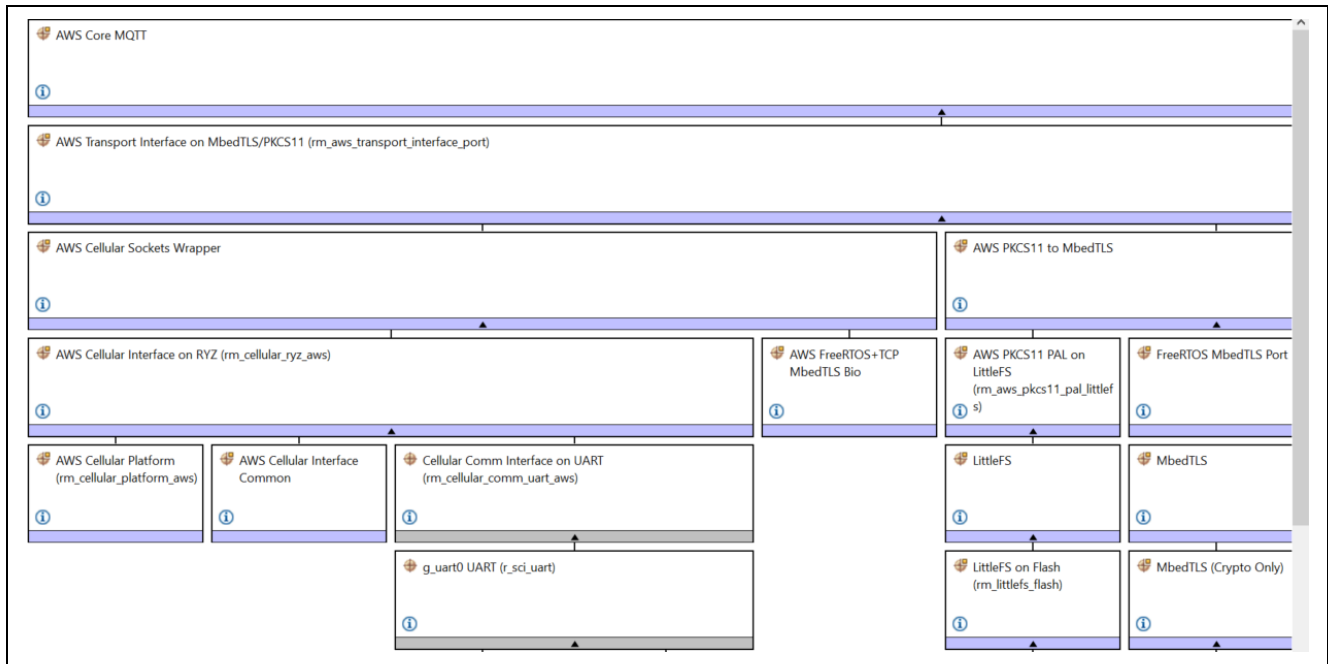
AWS Core MQTT

AWS Transport Interface on MbedTLS/PKCS11 (rm_aws_transport_interface_port)

AWS Cellular Sockets Wrapper

AWS PKCS11 to MbedTLS

AWS Cellular Interface on RYZ (rm_cellular_ryz_aws)

AWS FreeRTOS+TCP MbedTLS Bio

AWS PKCS11 PAL on LittleFS (rm_aws_pkcs11_pal_littlefs)

FreeRTOS MbedTLS Port

AWS Cellular Platform (rm_cellular_platform_aws)

AWS Cellular Interface Common

Cellular Comm Interface on UART (rm_cellular_comm_uart_aws)

LittleFS

MbedTLS

g_uart0 UART (r_sci_uart)

LittleFS on Flash (rm_littlefs_flash)

MbedTLS (Crypto Only)